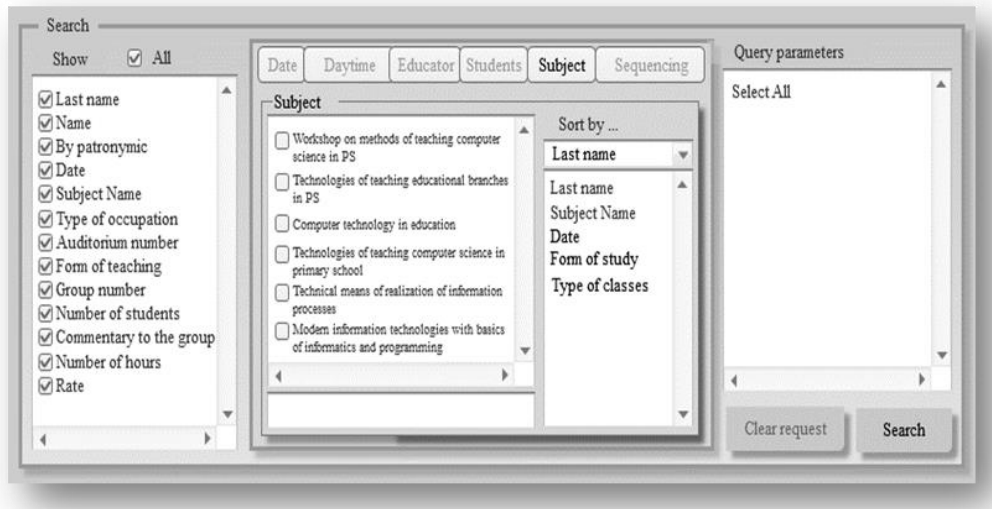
Search

Show ☑ All

☑ Last name
☑ Name
☑ By patronymic
☑ Date
☑ Subject Name
☑ Type of occupation
☑ Auditorium number
☑ Form of teaching
☑ Group number
☑ Number of students
☑ Commentary to the group
☑ Number of hours
☑ Rate

Date | Daytime | Educator | Students | Subject | Sequencing

Subject

☐ Workshop on methods of teaching computer science in PS
☐ Technologies of teaching educational branches in PS
☐ Computer technology in education
☐ Technologies of teaching computer science in primary school
☐ Technical means of realization of information processes
☐ Modern information technologies with basics of informatics and programming

Sort by ...

Last name

Last name
Subject Name
Date
Form of study
Type of classes

Query parameters

Select All

Clear request

Search